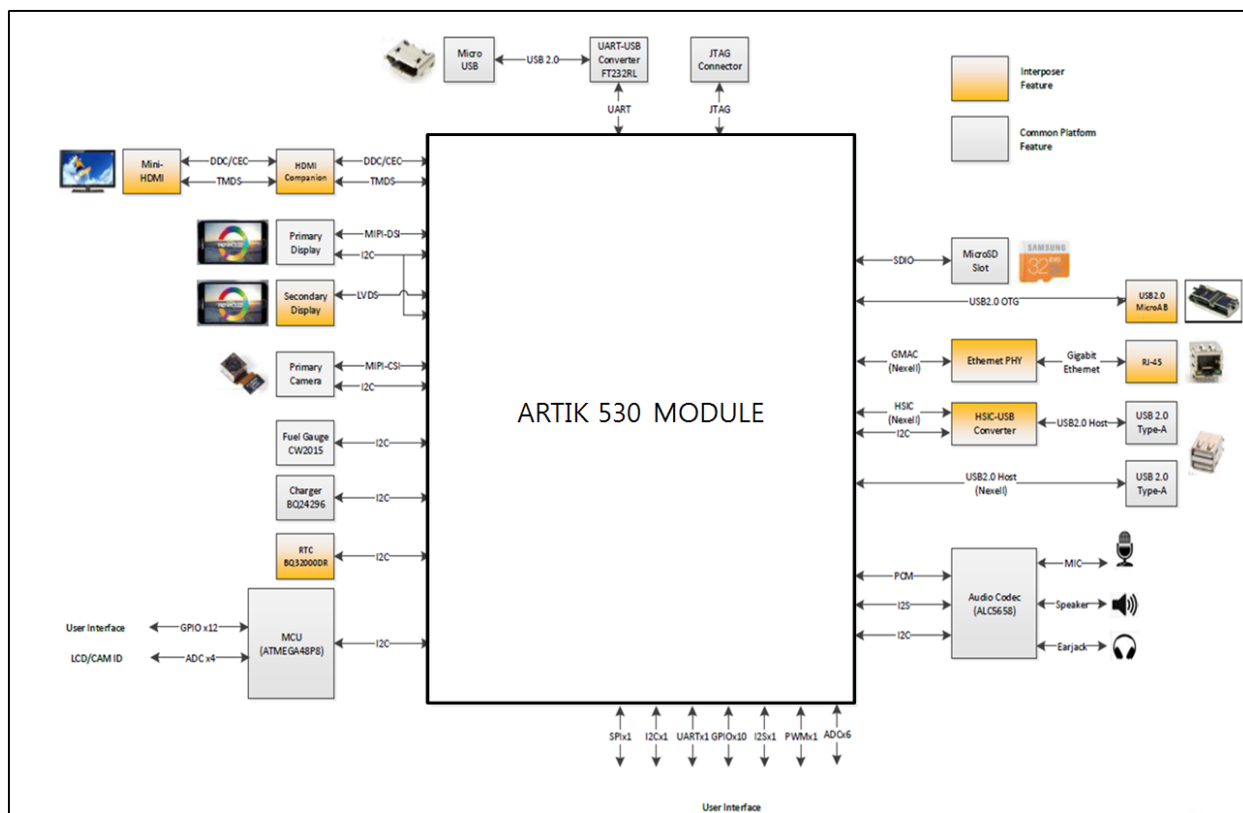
Micro USB
USB 2.0
UART-USB Converter FT232RL
JTAG Connector
Interposer Feature
Common Platform Feature
UART
JTAG
Mini-HDMI
DDC/CEC
TMDS
HDMI Companion
DDC/CEC
TMDS
Primary Display
MIPI-DSI
I2C
Secondary Display
LVDS
Primary Camera
MIPI-CSI
I2C
Fuel Gauge CW2015
I2C
Charger BQ24296
I2C
RTC BQ32000DR
I2C
User Interface
GPIO x12
LCD/CAM ID
ADC x4
MCU (ATMEGA48P8)
I2C
ARTIK 530 MODULE
SDIO
MicroSD Slot
SAMSUNG
32
USB2.0 OTG
USB2.0 MicroAB
GMAC (Nexell)
Ethernet PHY
Gigabit Ethernet
RJ-45
HSIC (Nexell)
I2C
HSIC-USB Converter
USB2.0 Host
USB 2.0 Type-A
USB2.0 Host (Nexell)
USB 2.0 Type-A
PCM
I2S
I2C
Audio Codec (ALC5658)
MIC
Speaker
Earjack
SPIx1
I2Cx1
UARTx1
GPIOx10
I2Sx1
PWMx1
ADCx6
User Interface